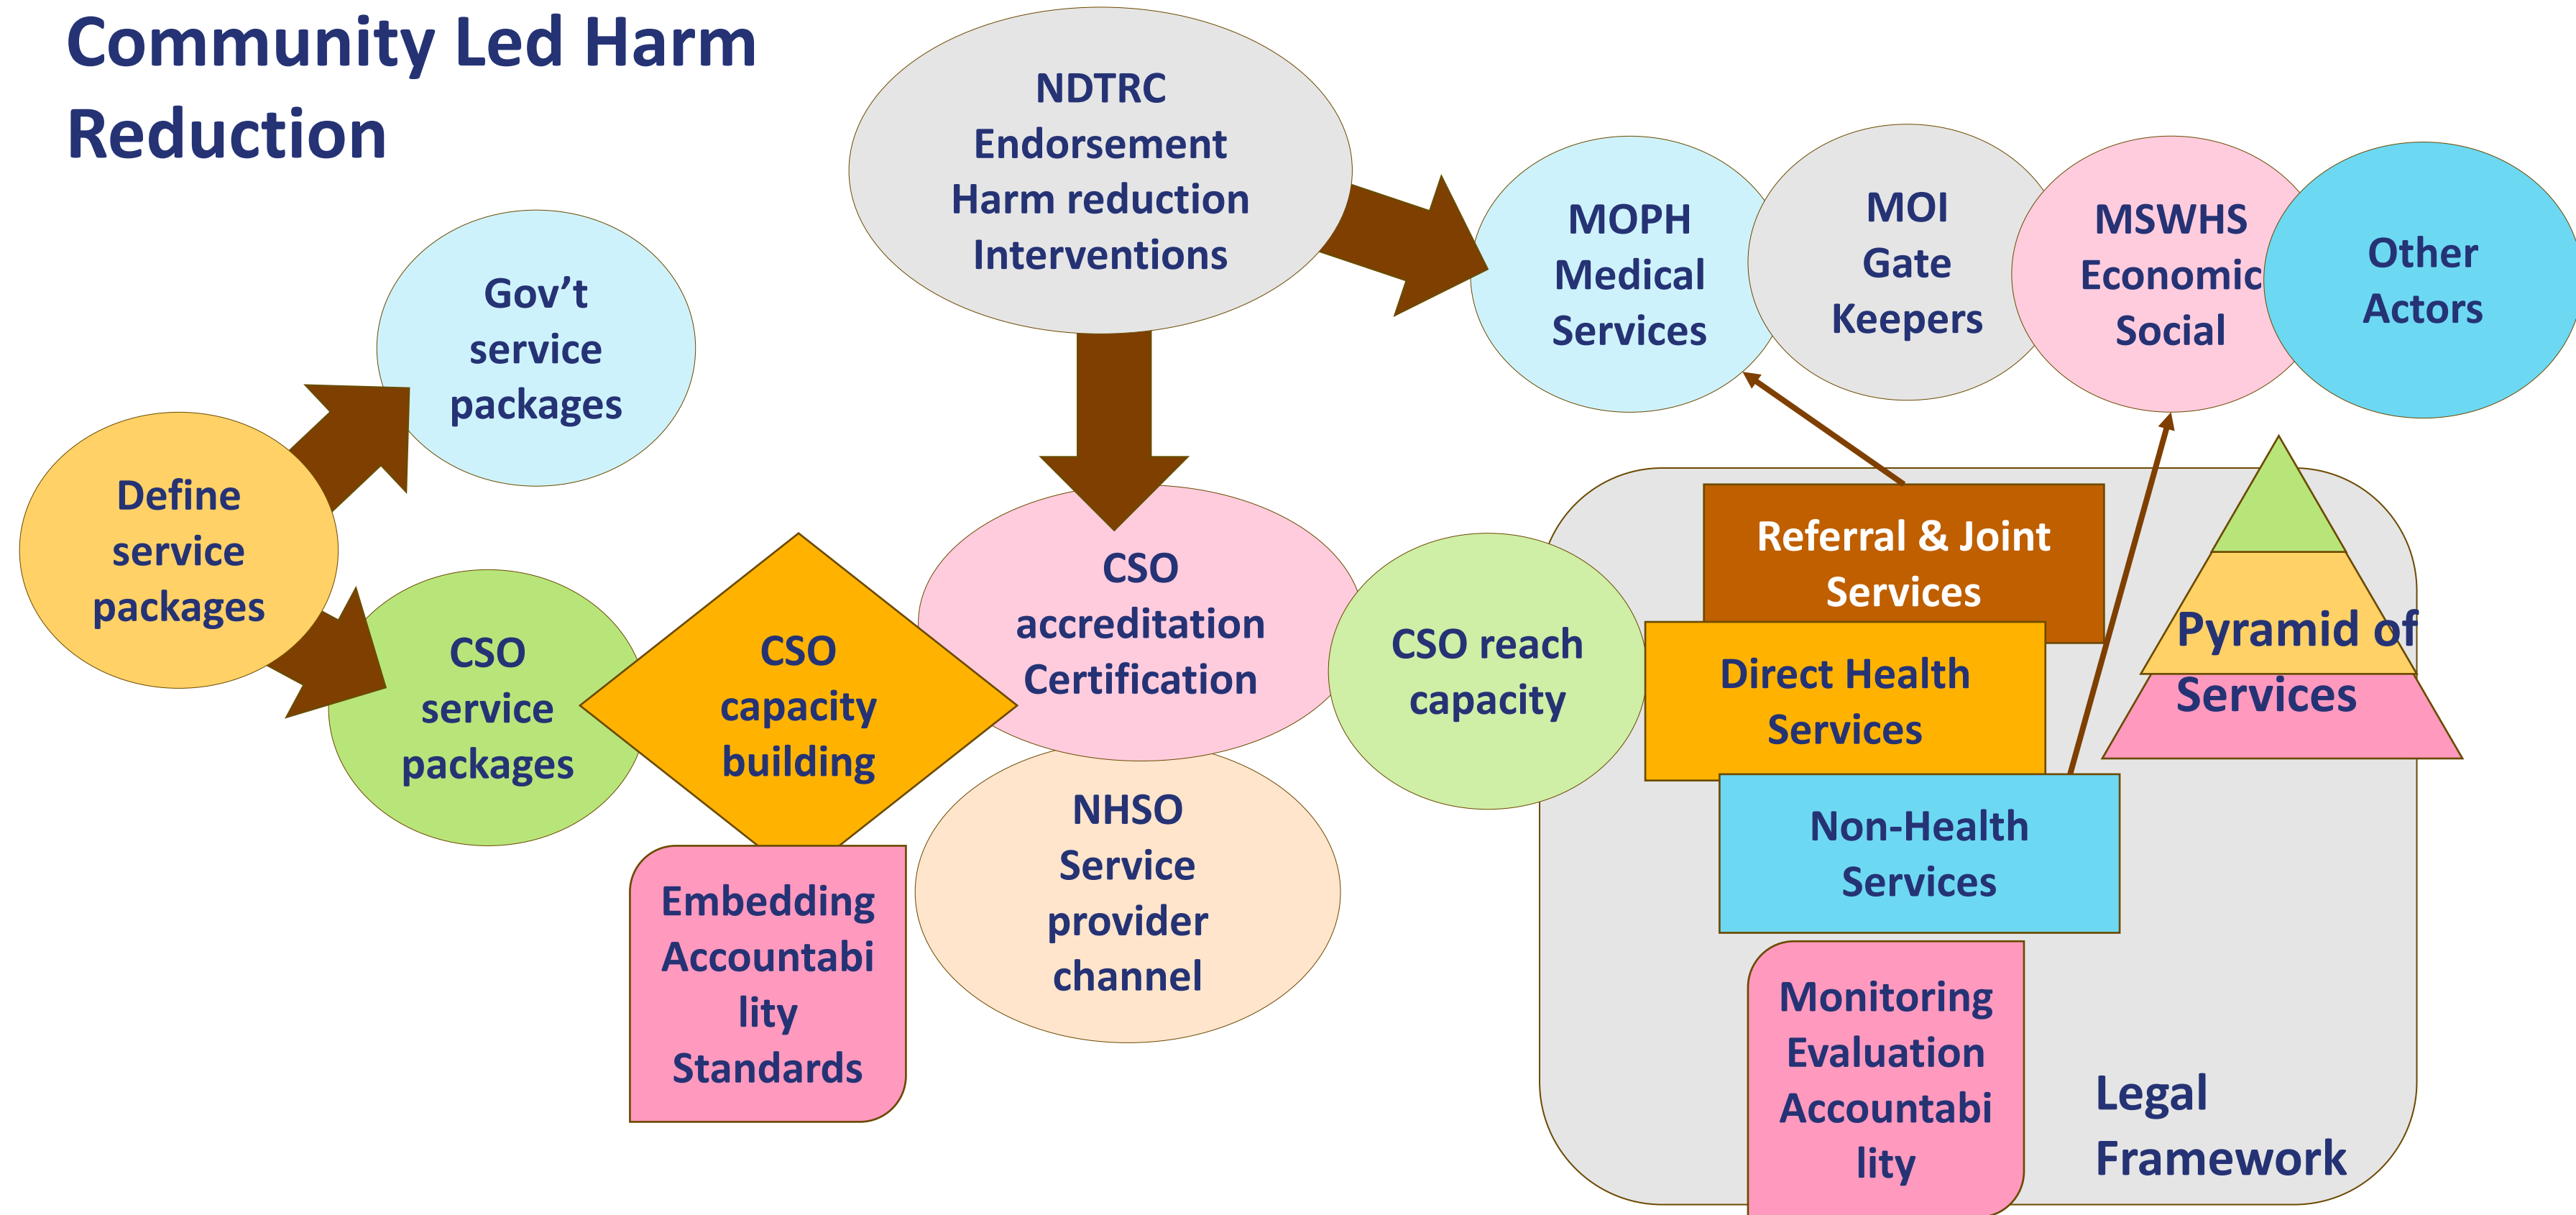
Community Led Harm Reduction

NDTRC Endorsement Harm reduction Interventions

MOPH Medical Services

MOI Gate Keepers

MSWHS Economic Social

Other Actors

Gov't service packages

Define service packages

CSO service packages

CSO capacity building

CSO accreditation Certification

CSO reach capacity

Referral & Joint Services

Direct Health Services

Non-Health Services

Pyramid of Services

Embedding Accountabi lity Standards

NHSO Service provider channel

Monitoring Evaluation Accountabi lity

Legal Framework